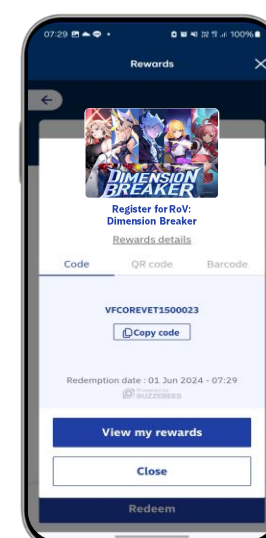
07:29 100%

Rewards

DIMENSION BREAKER

Register for RoV: Dimension Breaker

Rewards details

Code

QR code

Barcode

VFCOREVET1500023

Copy code

Redemption date : 01 Jun 2024 - 07:29

BUZZEBEES

View my rewards

Close

Redeem